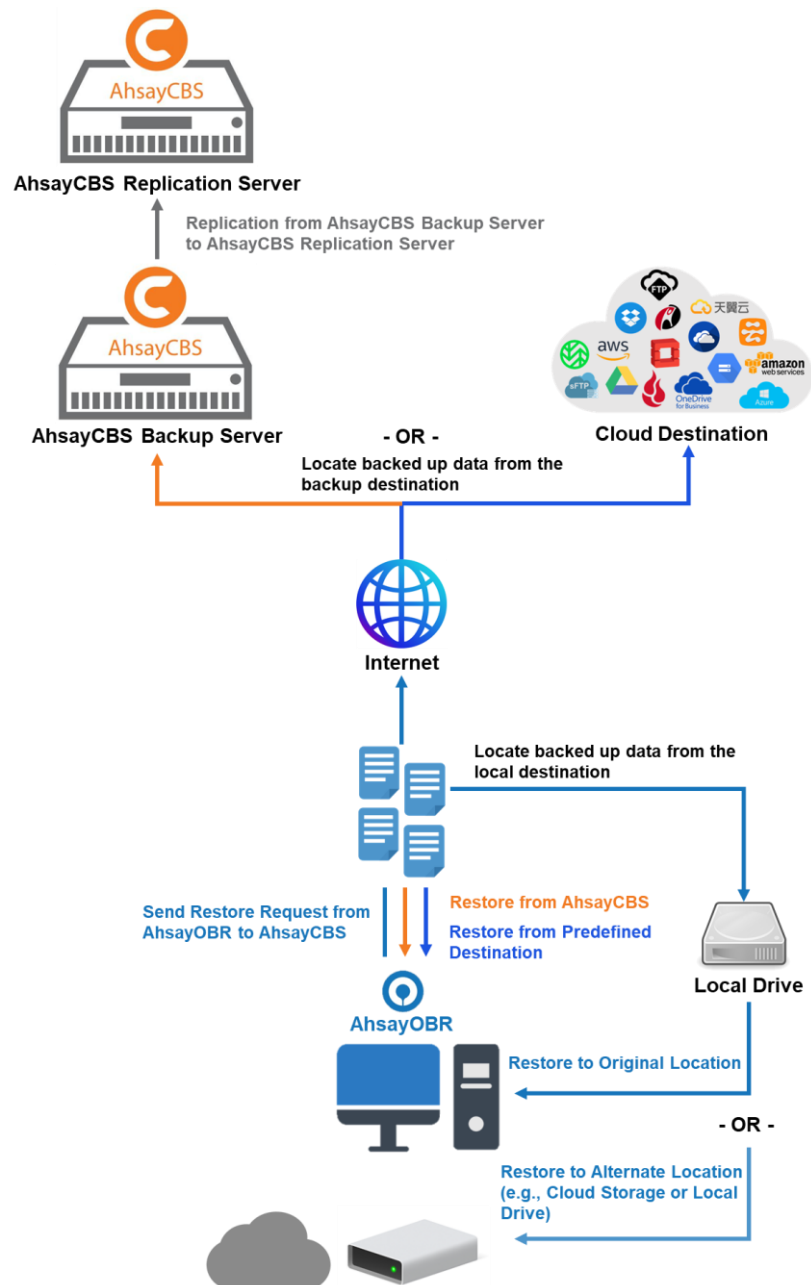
AhsayCBS

AhsayCBS Replication Server

Replication from AhsayCBS Backup Server to AhsayCBS Replication Server

AhsayCBS

AhsayCBS Backup Server

- OR -

Locate backed up data from the backup destination

FTP
天翼云
aws
amazon web services
sFTP
OneDrive for Business
Azure

Cloud Destination

Internet

Locate backed up data from the local destination

Send Restore Request from AhsayOBR to AhsayCBS

Restore from AhsayCBS

Restore from Predefined Destination

Local Drive

AhsayOBR

Restore to Original Location

- OR -

Restore to Alternate Location (e.g., Cloud Storage or Local Drive)